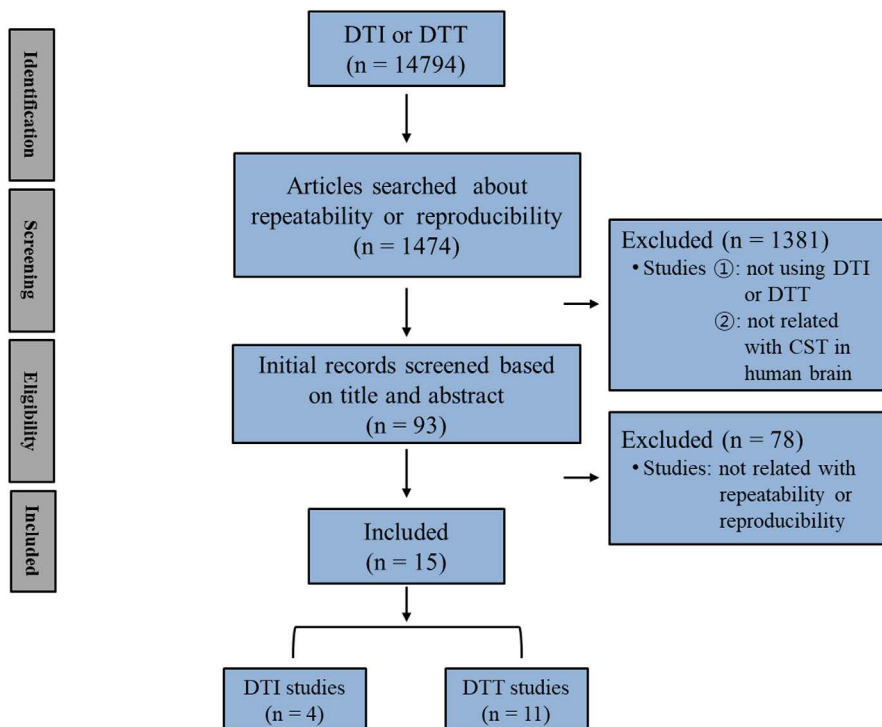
Identification

Screening

Eligibility

Included

DTI or DTT
(n = 14794)

Articles searched about repeatability or reproducibility
(n = 1474)

Excluded (n = 1381)
• Studies ①: not using DTI or DTT
②: not related with CST in human brain

Initial records screened based on title and abstract
(n = 93)

Excluded (n = 78)
• Studies: not related with repeatability or reproducibility

Included
(n = 15)

DTI studies
(n = 4)

DTT studies
(n = 11)